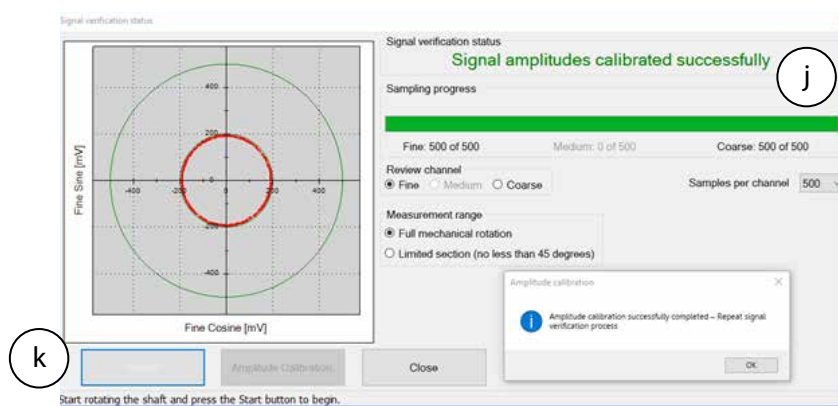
Signal verification status

400
200
-400
-200
0
200
400
-200
-400
Fine Sine [mV]
Fine Cosine [mV]

Signal verification status
Signal amplitudes calibrated successfully
j

Sampling progress

Fine: 500 of 500
Medium: 0 of 500
Coarse: 500 of 500

Review channel
Fine
Medium
Coarse

Samples per channel
500

Measurement range
Full mechanical rotation
Limited section (no less than 45 degrees)

Amplitude calibration
×
Amplitude calibration successfully completed – Repeat signal verification process
OK

k
Start
Amplitude Calibration
Close

Start rotating the shaft and press the Start button to begin.